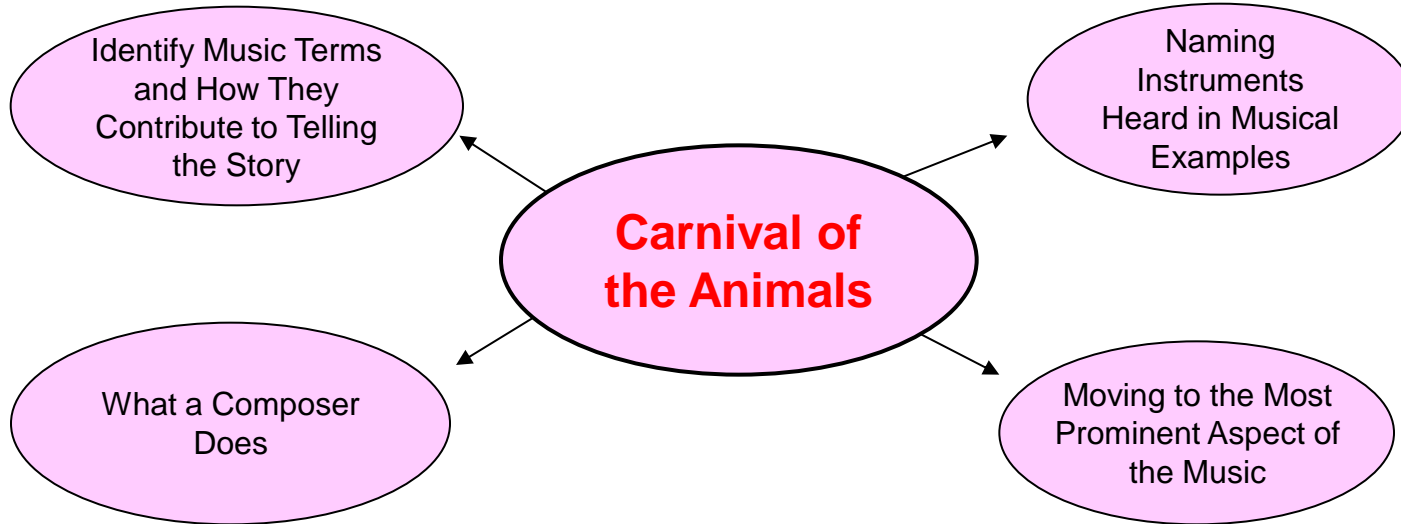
Identify Music Terms and How They Contribute to Telling the Story

Naming Instruments Heard in Musical Examples

Carnival of the Animals

What a Composer Does

Moving to the Most Prominent Aspect of the Music